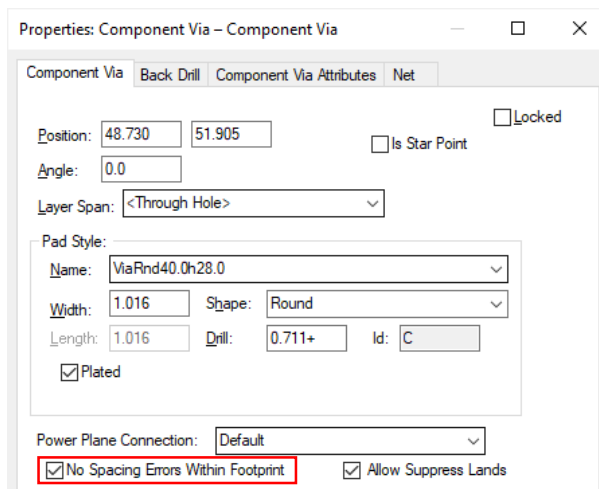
Properties: Component Via – Component Via

Component Via | Back Drill | Component Via Attributes | Net

Locked

Position: 48.730 51.905

Is Star Point

Angle: 0.0

Layer Span: <Through Hole>

Pad Style:

Name: ViaRnd40.0h28.0

Width: 1.016 Shape: Round

Length: 1.016 Drill: 0.711+ Id: C

Plated

Power Plane Connection: Default

No Spacing Errors Within Footprint

Allow Suppress Lands